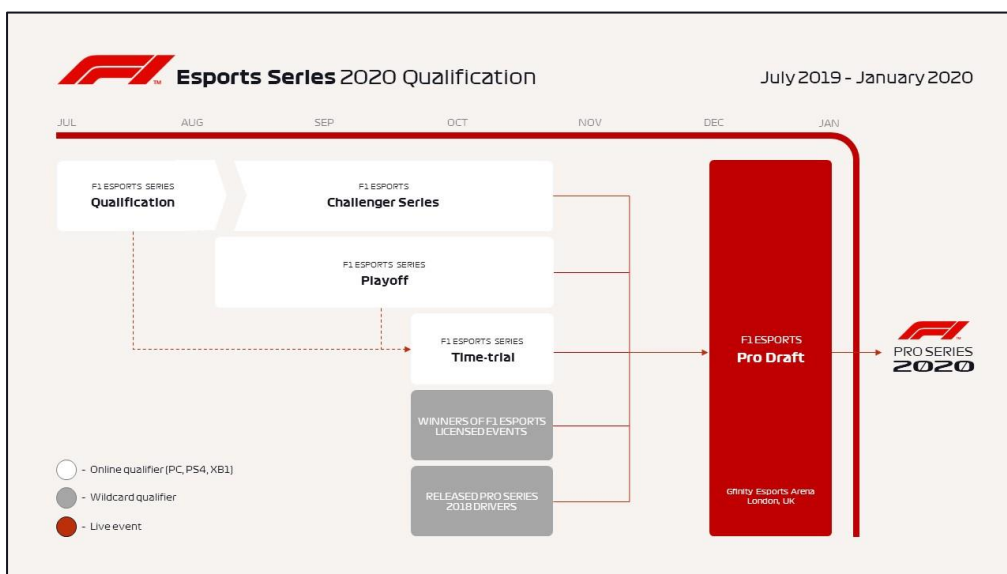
Esports Series 2020 Qualification

July 2019 - January 2020

JUL AUG SEP OCT NOV DEC JAN

F1 ESPORTS SERIES
Qualification

F1 ESPORTS
Challenger Series

F1 ESPORTS SERIES
Playoff

F1 ESPORTS SERIES
Time-trial

WINNERS OF F1 ESPORTS LICENSED EVENTS

RELEASED PRO SERIES 2018 DRIVERS

F1 ESPORTS
Pro Draft

Gfinity Esports Arena
London, UK

PRO SERIES
2020

- Online qualifier (PC, PS4, XB1)
- Wildcard qualifier
- Live event